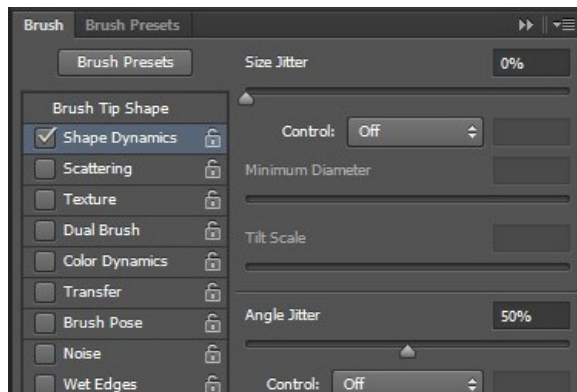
Brush Brush Presets

Brush Presets

Brush Tip Shape

Shape Dynamics

Scattering

Texture

Dual Brush

Color Dynamics

Transfer

Brush Pose

Noise

Wet Edges

Size Jitter 0%

Control: Off

Minimum Diameter

Tilt Scale

Angle Jitter 50%

Control: Off